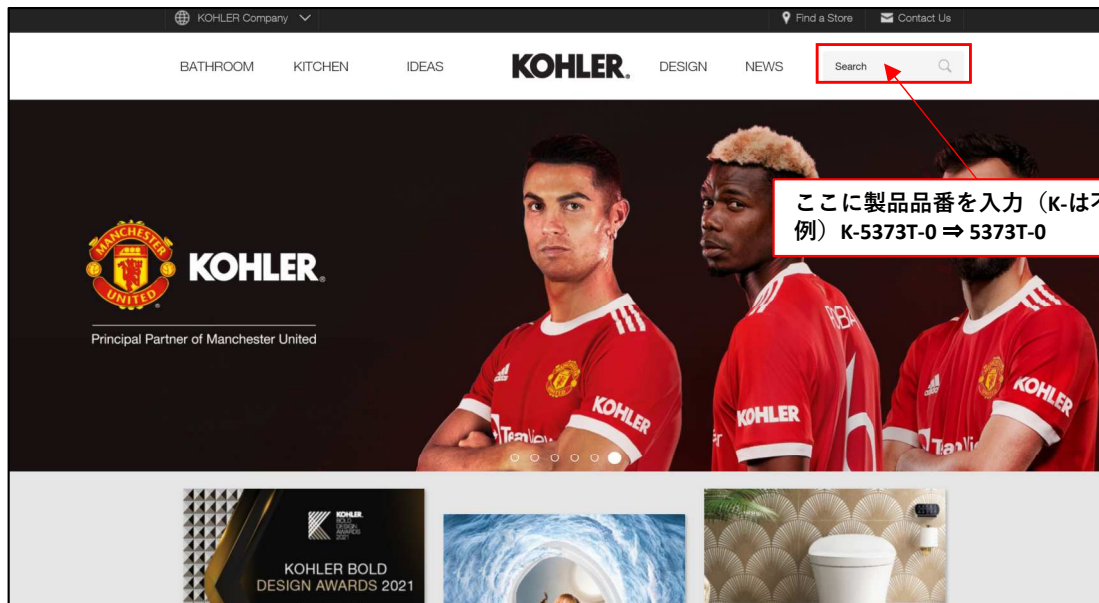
KOHLER Company

Find a Store Contact Us

BATHROOM KITCHEN IDEAS KOHLER. DESIGN NEWS Search

ここに製品品番を入力（K-は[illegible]
例）K-5373T-0 ⇒ 5373T-0

MANCHESTER UNITED KOHLER.

Principal Partner of Manchester United

KOHLER KOHLER KOHLER KOHLER

KOHLER BOLD DESIGN AWARDS 2021

KOHLER BOLD DESIGN AWARDS 2021